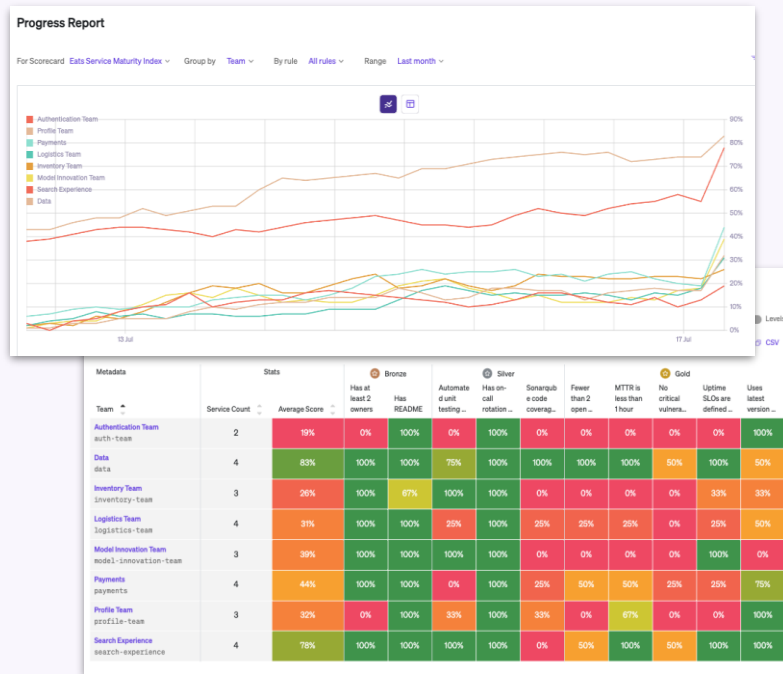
Progress Report

For Scorecard Eats Service Maturity Index Group by Team By rule All rules Range Last month

Authentication Team
Profile Team
Payments
Logistics Team
Inventory Team
Model Innovation Team
Search Experience
Data

90%
80%
70%
60%
50%
40%
30%
20%
10%
0%

13 Jul
17 Jul

Level
CSV

| Metadata | | Stats | Bronze | | Silver | | | Gold | | | |
|---|---|---|---|---|---|---|---|---|---|---|---|
| Team | Service Count | Average Score | Has at least 2 owners | Has README | Automated unit testing ... | Has on-call rotation ... | Sonarqube code coverag... | Fewer than 2 open ... | MTTR is less than 1 hour | No critical vulnera... | Uptime SLOs are defined ... | Uses latest version ... |
| Authentication Team auth-team | 2 | 19% | 0% | 100% | 0% | 100% | 0% | 0% | 0% | 0% | 0% | 100% |
| Data data | 4 | 83% | 100% | 100% | 75% | 100% | 100% | 100% | 100% | 50% | 100% | 50% |
| Inventory Team inventory-team | 3 | 26% | 100% | 67% | 100% | 100% | 0% | 0% | 0% | 0% | 33% | 33% |
| Logistics Team logistics-team | 4 | 31% | 100% | 100% | 25% | 100% | 25% | 25% | 25% | 0% | 25% | 50% |
| Model Innovation Team model-innovation-team | 3 | 39% | 100% | 100% | 100% | 100% | 0% | 0% | 0% | 0% | 100% | 0% |
| Payments payments | 4 | 44% | 100% | 100% | 0% | 100% | 25% | 50% | 50% | 25% | 25% | 75% |
| Profile Team profile-team | 3 | 32% | 0% | 100% | 33% | 100% | 33% | 0% | 67% | 0% | 0% | 100% |
| Search Experience search-experience | 4 | 78% | 100% | 100% | 100% | 100% | 0% | 50% | 100% | 50% | 100% | 100% |